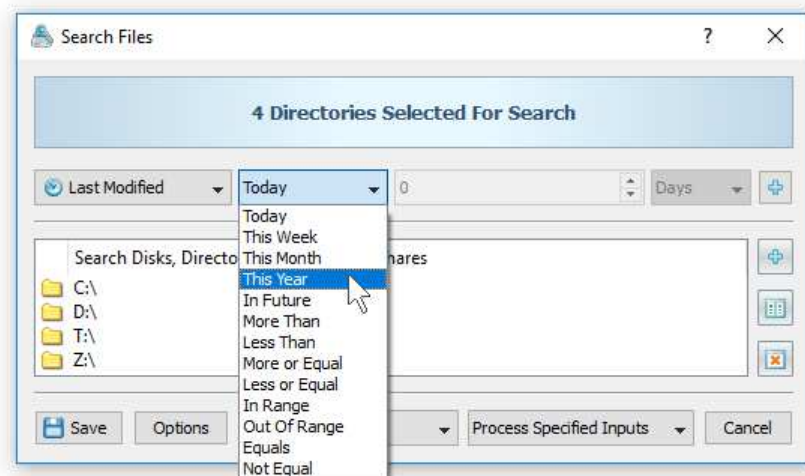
Search Files

?

X

4 Directories Selected For Search

Last Modified

Today

0

Days

Today
This Week
This Month
This Year
In Future
More Than
Less Than
More or Equal
Less or Equal
In Range
Out Of Range
Equals
Not Equal

Search Disks, Directo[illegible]hares

C:\
D:\
T:\
Z:\

Save

Options

Process Specified Inputs

Cancel